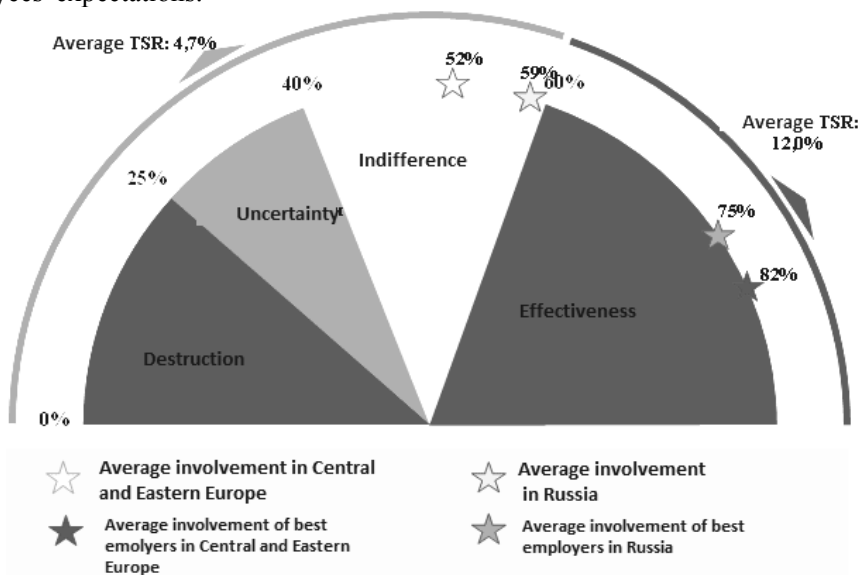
yees' expectations.

Average TSR: 4,7%

52%

59%

60%

40%

Average TSR: 12,0%

Indifference

25%

Uncertainty

75%

82%

Effectiveness

Destruction

0%

Average involvement in Central and Eastern Europe

Average involvement in Russia

Average involvement of best emolyers in Central and Eastern Europe

Average involvement of best employers in Russia